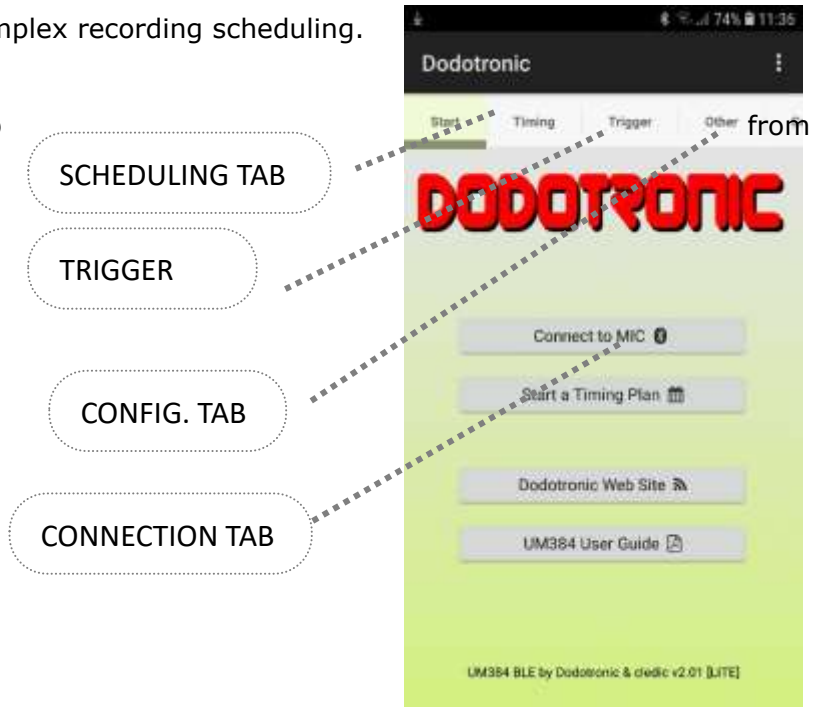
nplex recording scheduling.

SCHEDULING TAB

TRIGGER

CONFIG. TAB

CONNECTION TAB

74% 11:35

Dodotronic

Start Timing Trigger Other from

DODOTRONIC

Connect to MIC

Start a Timing Plan

Dodotronic Web Site

UM384 User Guide

UM384 BLE by Dodotronic & cledic v2.01 [LITE]